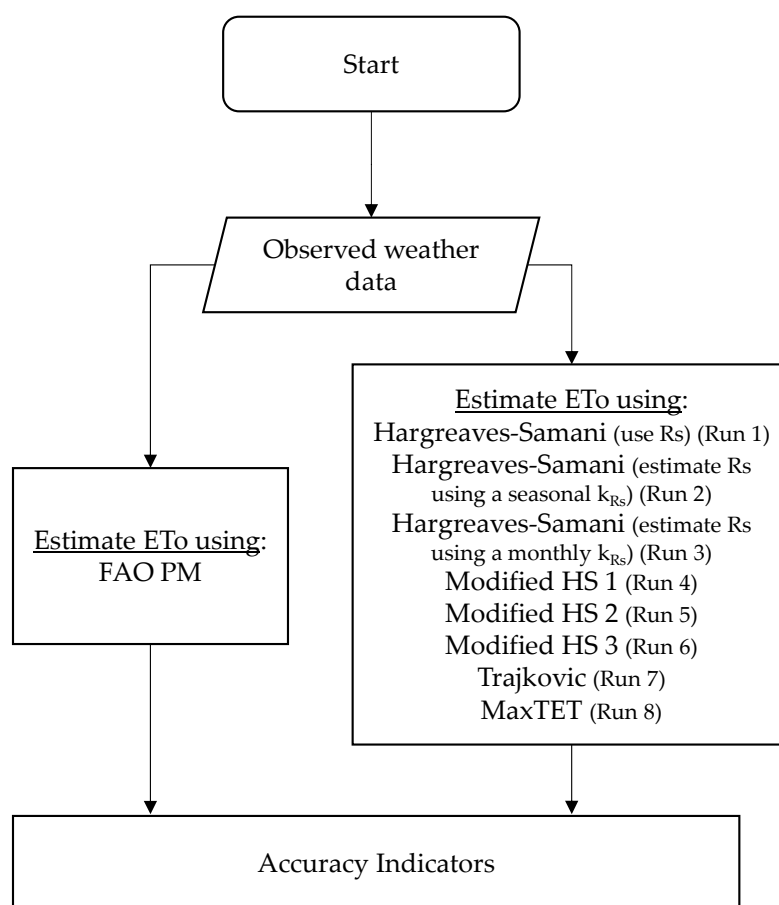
Start

Observed weather data

Estimate ETo using: FAO PM

Estimate ETo using:
Hargreaves-Samani (use Rs) (Run 1)
Hargreaves-Samani (estimate Rs using a seasonal $k_{Rs}$) (Run 2)
Hargreaves-Samani (estimate Rs using a monthly $k_{Rs}$) (Run 3)
Modified HS 1 (Run 4)
Modified HS 2 (Run 5)
Modified HS 3 (Run 6)
Trajkovic (Run 7)
MaxTET (Run 8)

Accuracy Indicators